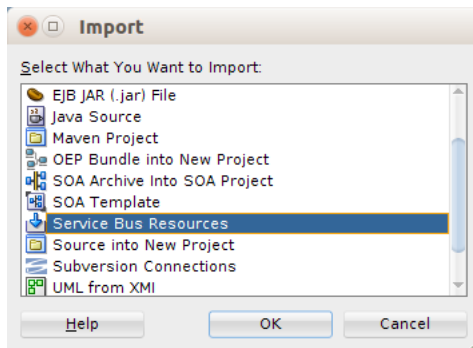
Import

Select What You Want to Import:

EJB JAR (.jar) File
Java Source
Maven Project
OEP Bundle into New Project
SOA Archive Into SOA Project
SOA Template
Service Bus Resources
Source into New Project
Subversion Connections
UML from XMI

Help
OK
Cancel